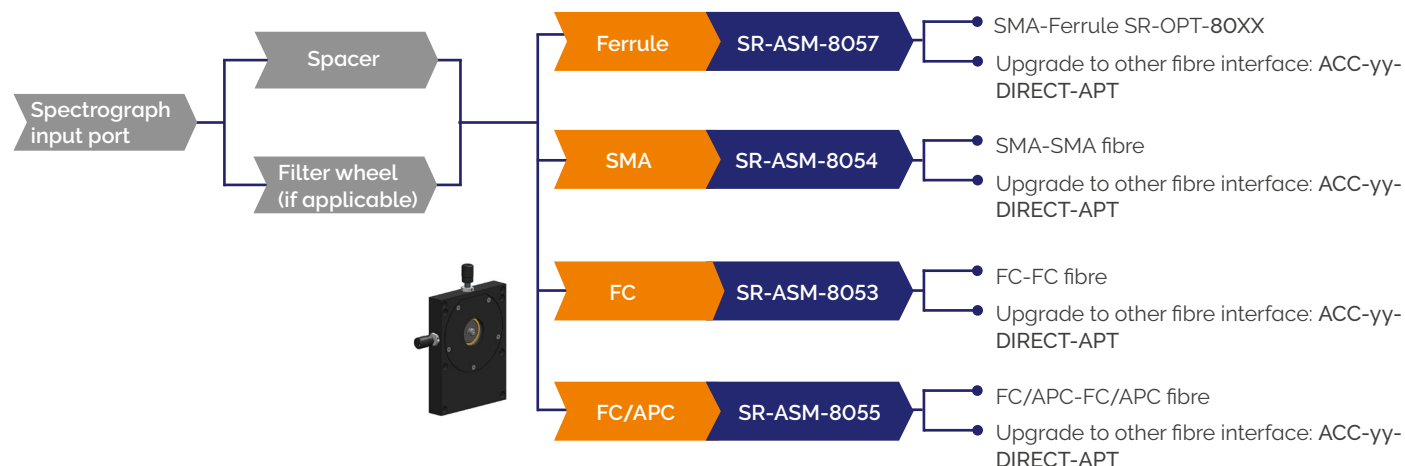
Spectrograph input port

Spacer

Filter wheel (if applicable)

Ferrule

SR-ASM-8057

SMA-Ferrule SR-OPT-80XX

Upgrade to other fibre interface: ACC-yy-DIRECT-APT

SMA

SR-ASM-8054

SMA-SMA fibre

Upgrade to other fibre interface: ACC-yy-DIRECT-APT

FC

SR-ASM-8053

FC-FC fibre

Upgrade to other fibre interface: ACC-yy-DIRECT-APT

FC/APC

SR-ASM-8055

FC/APC-FC/APC fibre

Upgrade to other fibre interface: ACC-yy-DIRECT-APT